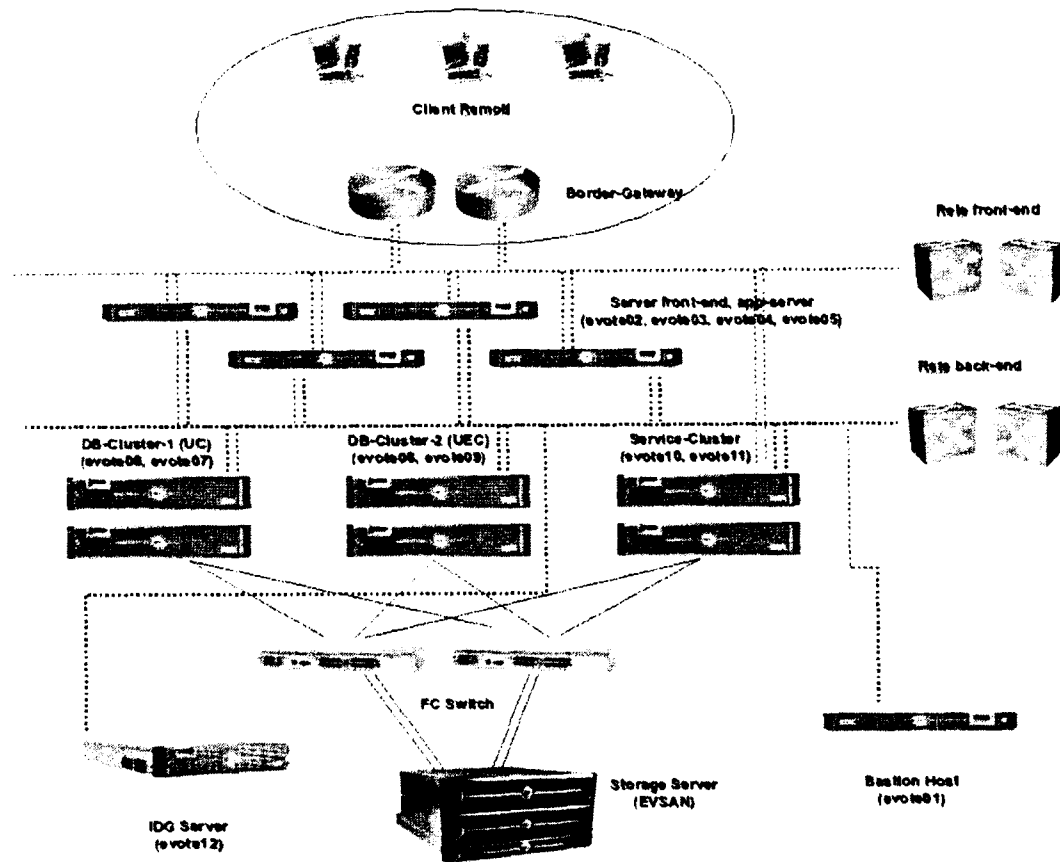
Client Remoti

Border-Gateway

Rete front-end

Server front-end, app-server (evote02, evote03, evote04, evote05)

Rete back-end

DB-Cluster-1 (UC) (evote06, evote07)

DB-Cluster-2 (UEC) (evote08, evote09)

Service-Cluster (evote10, evote11)

FC Switch

IDG Server (evote12)

Storage Server (EVSAN)

Bastion Host (evote01)